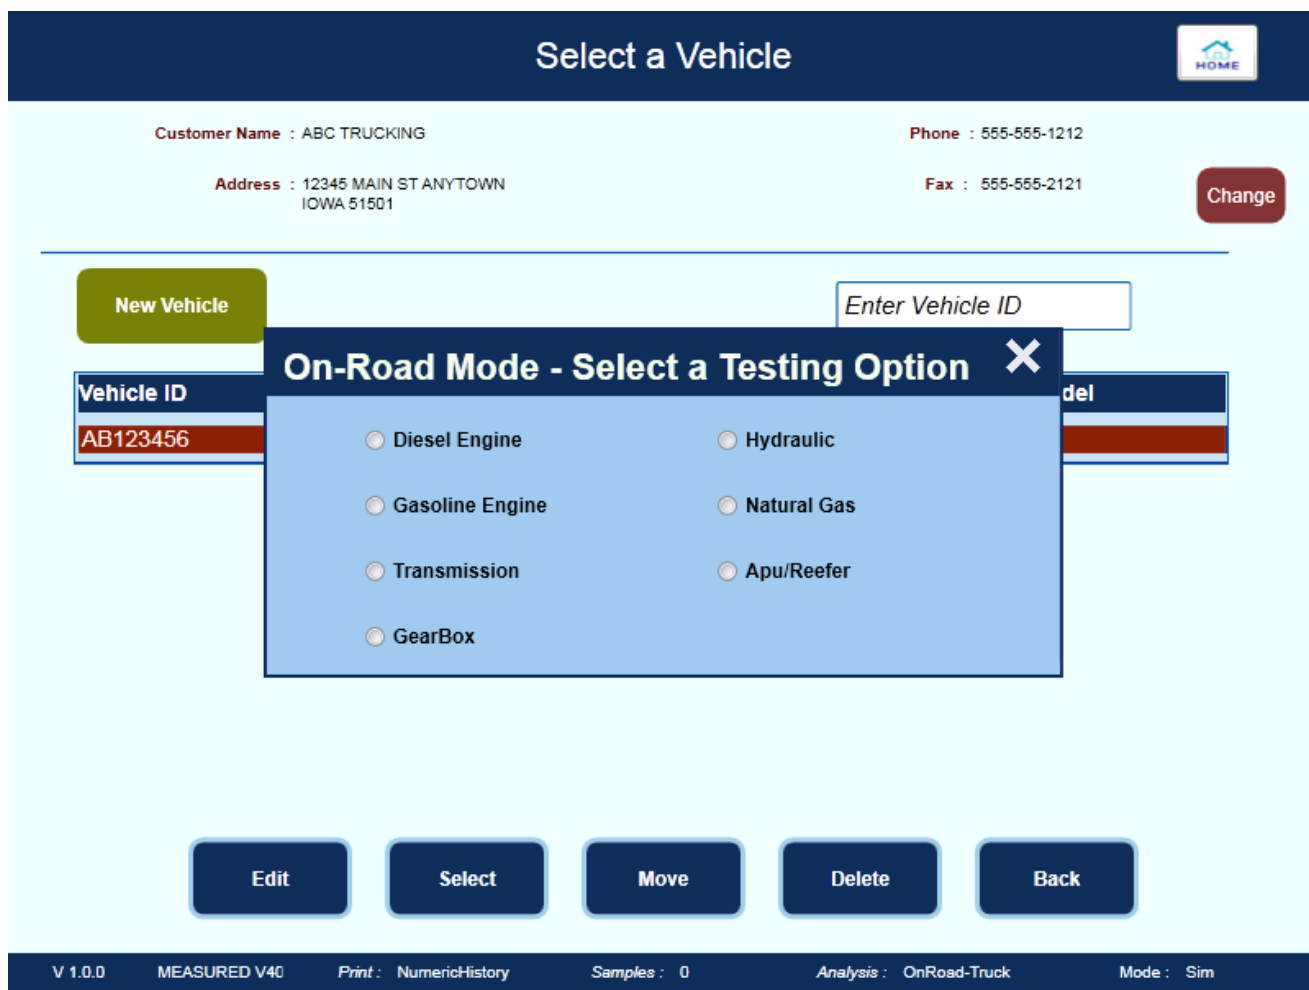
Select a Vehicle

HOME

Customer Name : ABC TRUCKING

Phone : 555-555-1212

Address : 12345 MAIN ST ANYTOWN IOWA 51501

Fax : 555-555-2121

Change

New Vehicle

Enter Vehicle ID

Vehicle ID

del

AB123456

On-Road Mode - Select a Testing Option

Diesel Engine

Hydraulic

Gasoline Engine

Natural Gas

Transmission

Apu/Reefer

GearBox

Edit

Select

Move

Delete

Back

V 1.0.0 MEASURED V40 Print : NumericHistory Samples : 0 Analysis : OnRoad-Truck Mode : Sim